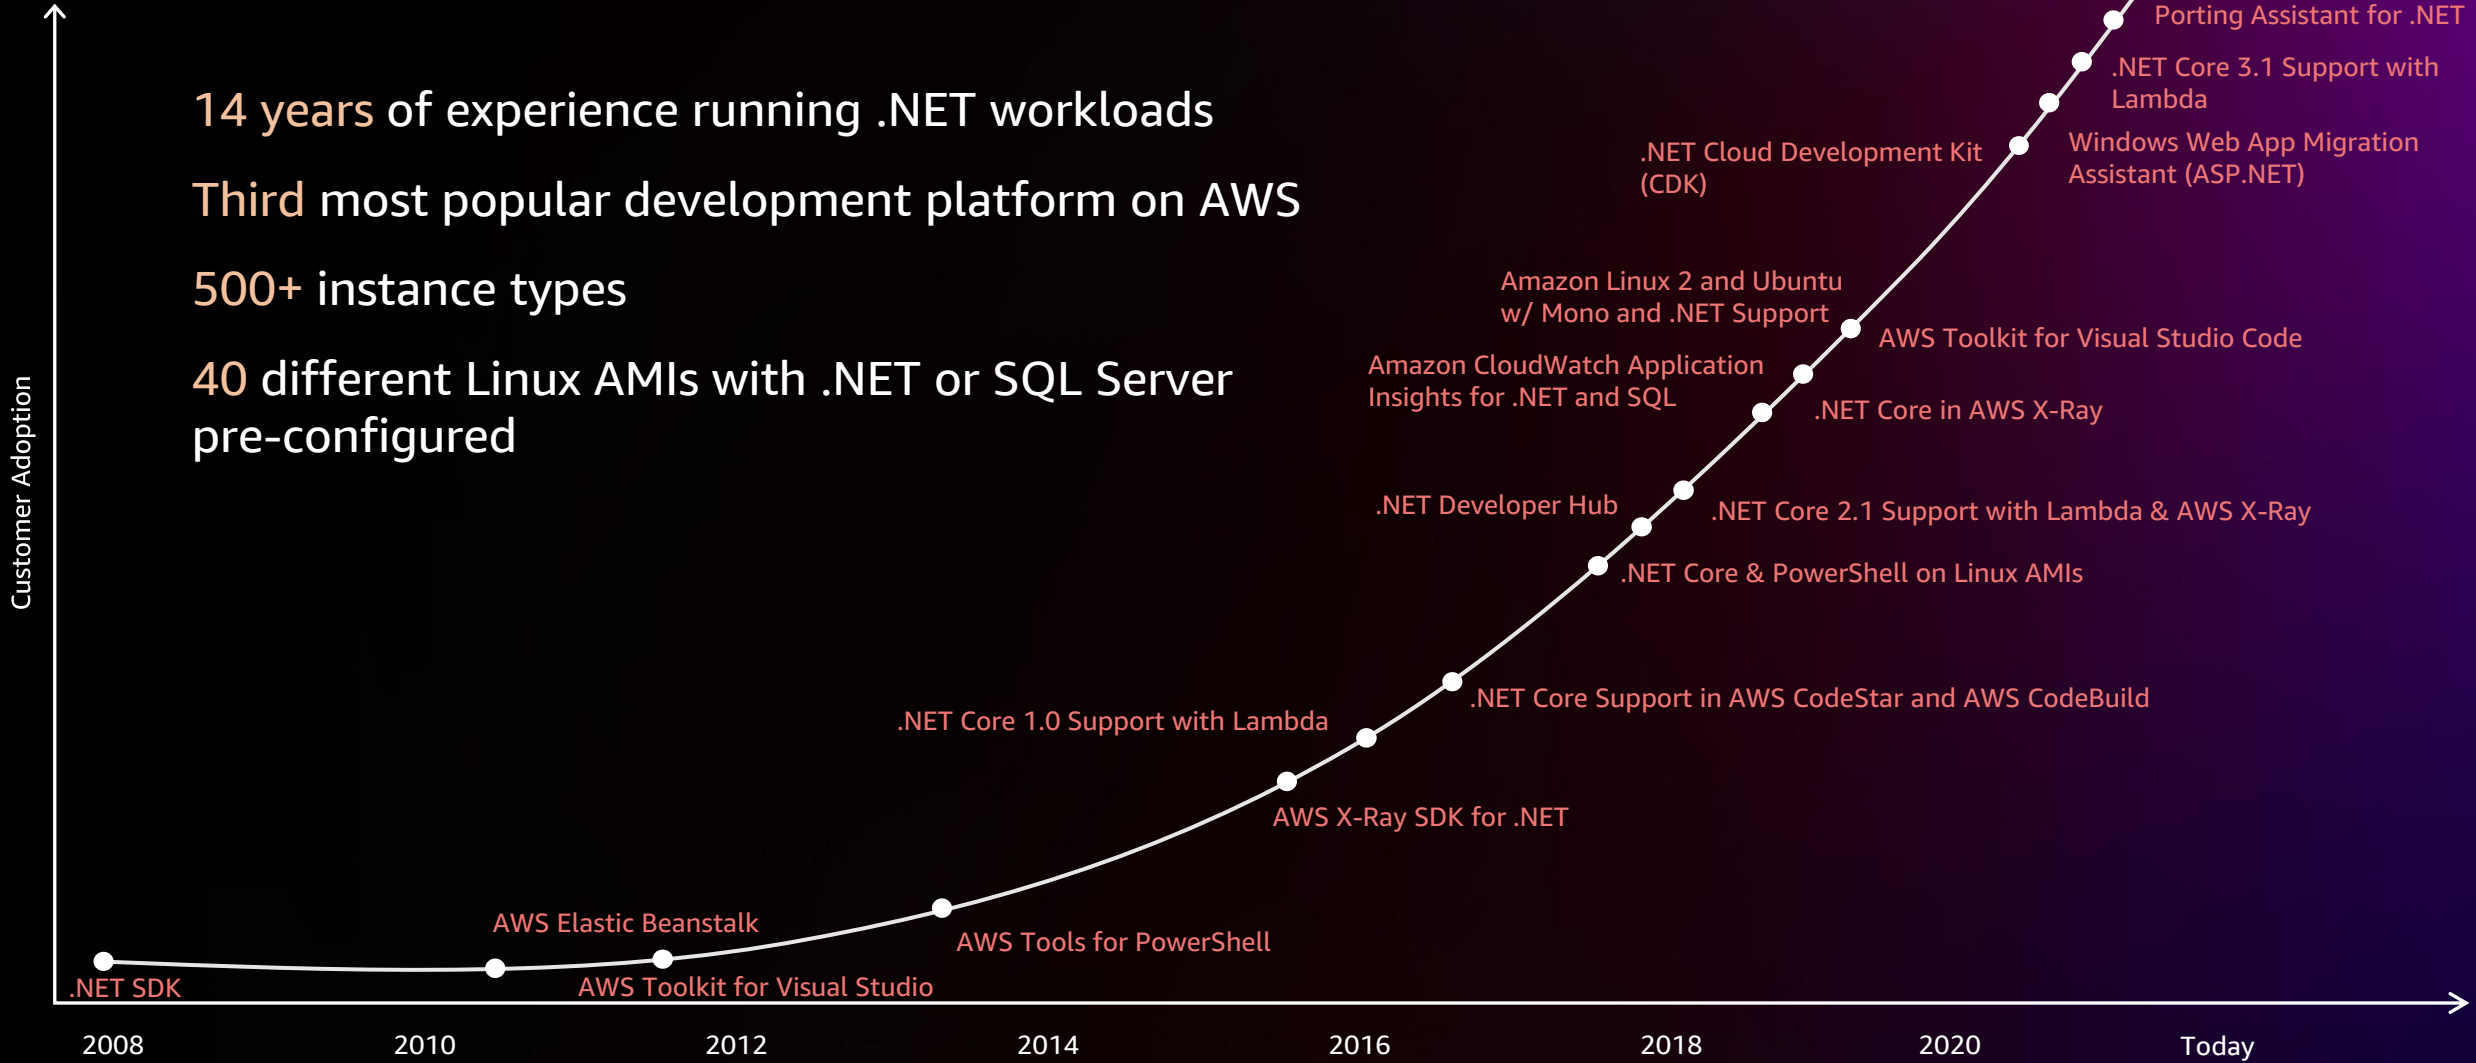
14 years of experience running .NET workloads

Third most popular development platform on AWS

500+ instance types

40 different Linux AMIs with .NET or SQL Server pre-configured

Customer Adoption

Porting Assistant for .NET

.NET Core 3.1 Support with Lambda

Windows Web App Migration Assistant (ASP.NET)

.NET Cloud Development Kit (CDK)

Amazon Linux 2 and Ubuntu w/ Mono and .NET Support

AWS Toolkit for Visual Studio Code

Amazon CloudWatch Application Insights for .NET and SQL

.NET Core in AWS X-Ray

.NET Developer Hub

.NET Core 2.1 Support with Lambda & AWS X-Ray

.NET Core & PowerShell on Linux AMIs

.NET Core Support in AWS CodeStar and AWS CodeBuild

.NET Core 1.0 Support with Lambda

AWS X-Ray SDK for .NET

AWS Elastic Beanstalk

AWS Tools for PowerShell

.NET SDK

AWS Toolkit for Visual Studio

2008 2010 2012 2014 2016 2018 2020 Today